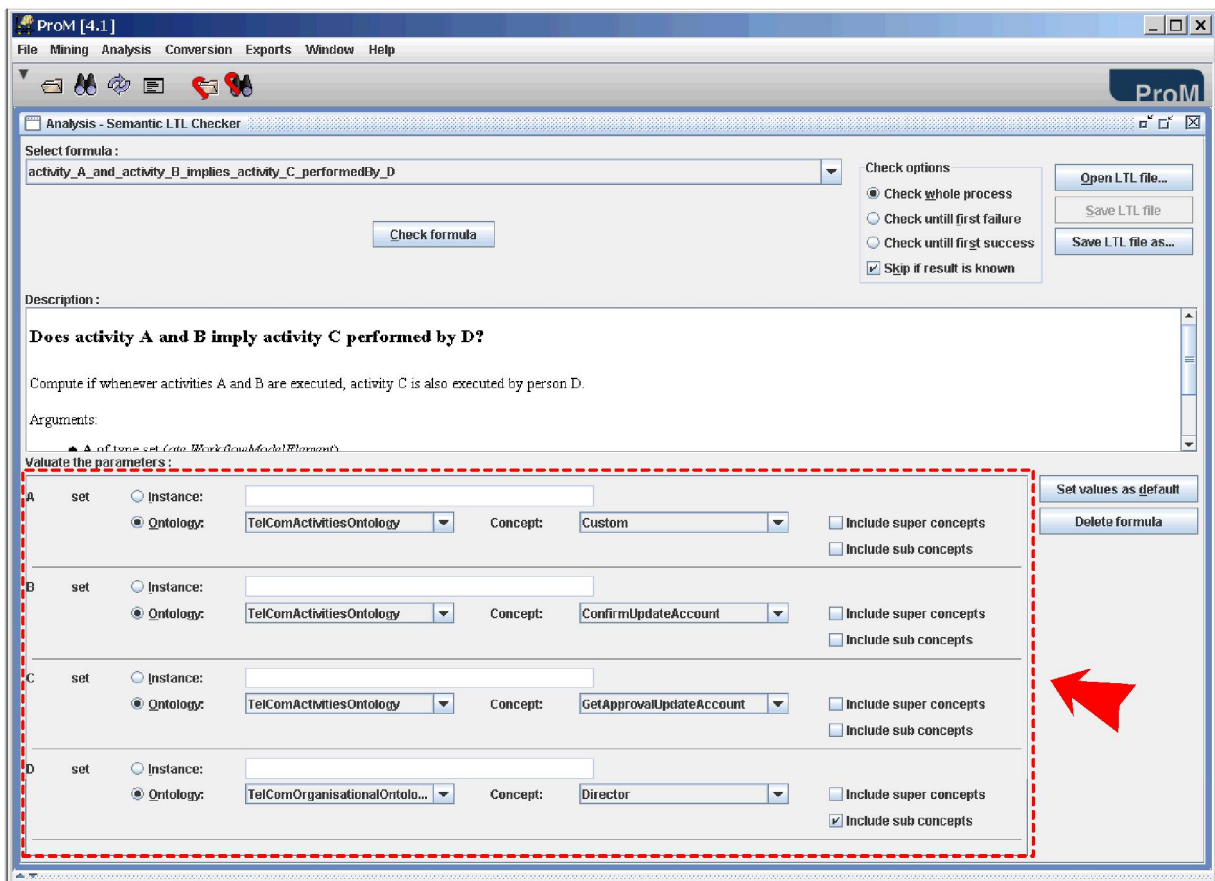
ProM [4.1]

File Mining Analysis Conversion Exports Window Help

ProM

Analysis - Semantic LTL Checker

Select formula :

activity_A_and_activity_B_implies_activity_C_performedBy_D

Check formula

Check options

Check whole process

Check untill first failure

Check untill first success

Skip if result is known

Open LTL file...

Save LTL file

Save LTL file as...

Description :

Does activity A and B imply activity C performed by D?

Compute if whenever activities A and B are executed, activity C is also executed by person D.

Arguments:

A of type set (ate:WorkflowModelElement)

Valuate the parameters :

| | | | | | | |
|---|---|---|---|---|---|---|
| A | set | Instance: | | | | |
| | | Ontology: | TelComActivitiesOntology | Concept: | Custom | Include super concepts |
| | | | | | | Include sub concepts |
| B | set | Instance: | | | | |
| | | Ontology: | TelComActivitiesOntology | Concept: | ConfirmUpdateAccount | Include super concepts |
| | | | | | | Include sub concepts |
| C | set | Instance: | | | | |
| | | Ontology: | TelComActivitiesOntology | Concept: | GetApprovalUpdateAccount | Include super concepts |
| | | | | | | Include sub concepts |
| D | set | Instance: | | | | |
| | | Ontology: | TelComOrganisationalOntolo... | Concept: | Director | Include super concepts |
| | | | | | | Include sub concepts |

Set values as default

Delete formula